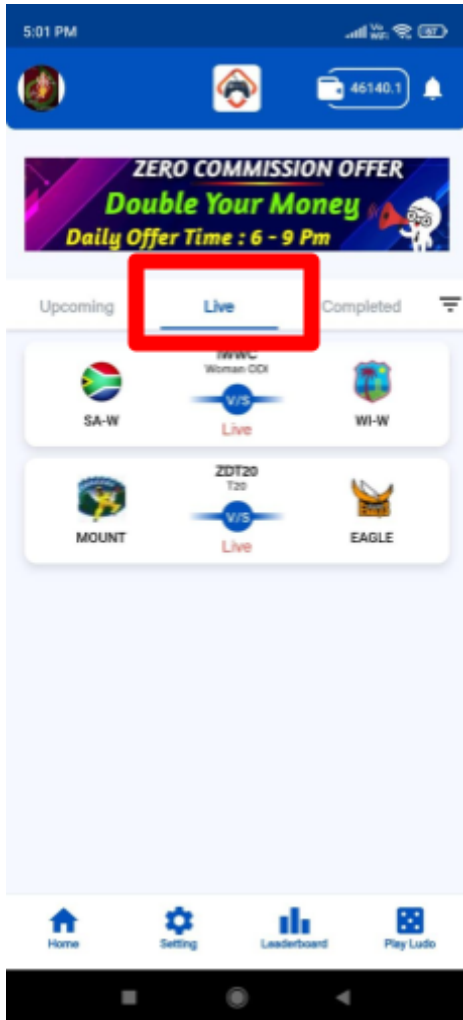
5:01 PM

46140.1

ZERO COMMISSION OFFER
Double Your Money
Daily Offer Time : 6 - 9 Pm

Upcoming
Live
Completed

MWC
Woman ODI
SA-W
V/S
Live
WI-W

ZDT20
T20
MOUNT
V/S
Live
EAGLE

Home
Setting
Leaderboard
Play Ludo